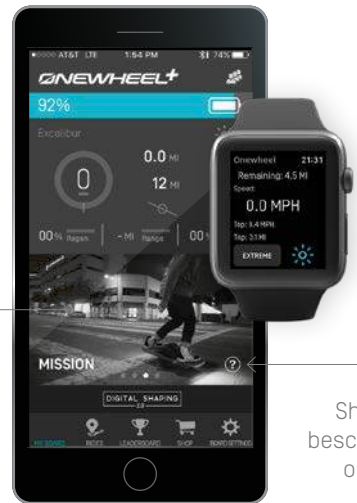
AT&T LTE 1:54 PM 74%

ONEWHEEL+

92%

Excalibur

0

0.0 MI

12 MI

00% Regen

-- MI Range

00

Onewheel 21:31

Remaining: 4.5 MI

Speed:

0.0 MPH

Top: 5.4 MPH

Trip: 3.5 MI

EXTREME

MISSION

DIGITAL SHAPING

MY BOARD RIDES LEADERBOARD SHOP BOARD SETTINGS

Sh
besc
o